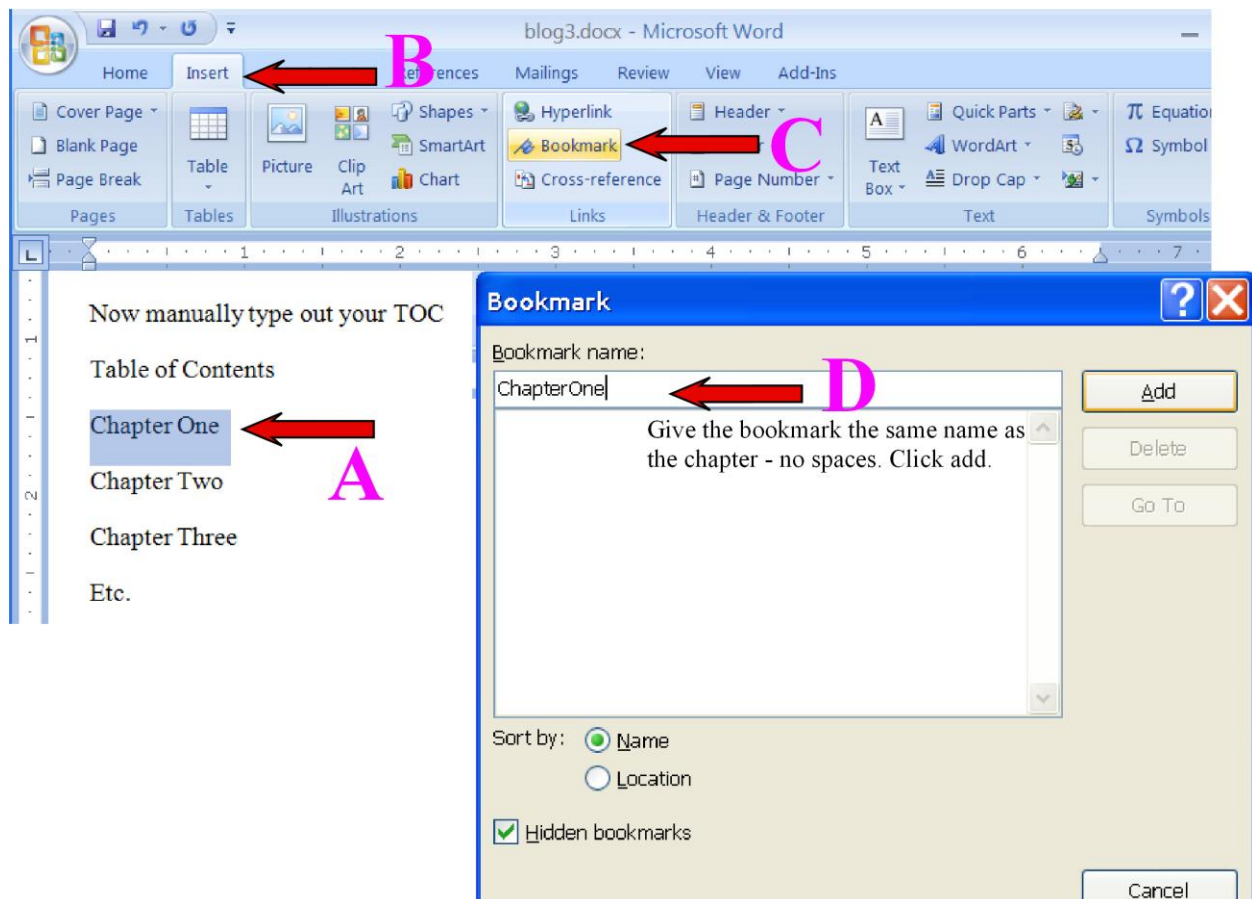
blog3.docx - Microsoft Word

Home Insert B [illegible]ferences Mailings Review View Add-Ins

Cover Page
Blank Page
Page Break
Pages

Table
Tables

Picture Clip Art
Shapes
SmartArt
Chart
Illustrations

Hyperlink
Bookmark C
Cross-reference
Links

Header
Page Number
Header & Footer

Text Box
Quick Parts
WordArt
Drop Cap
Text

π Equatio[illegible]
Ω Symbol
Symbols

1 2 3 4 5 6 7

Now manually type out your TOC

Table of Contents

Chapter One A

Chapter Two

Chapter Three

Etc.

Bookmark

Bookmark name:

ChapterOne D

Give the bookmark the same name as the chapter - no spaces. Click add.

Add
Delete
Go To

Sort by: Name
Location

Hidden bookmarks

Cancel